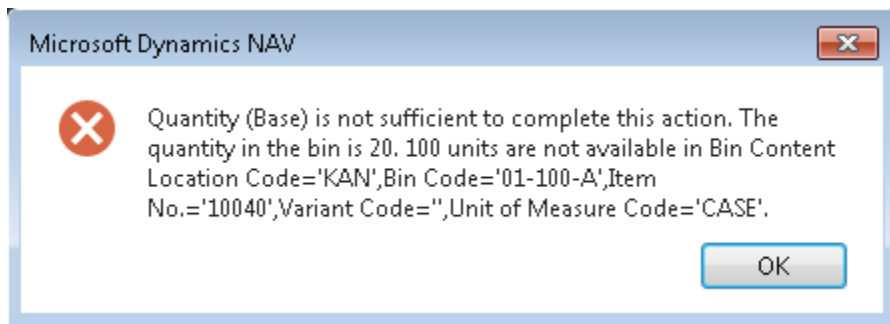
Microsoft Dynamics NAV

Quantity (Base) is not sufficient to complete this action. The quantity in the bin is 20. 100 units are not available in Bin Content Location Code='KAN',Bin Code='01-100-A',Item No.='10040',Variant Code='',Unit of Measure Code='CASE'.

OK